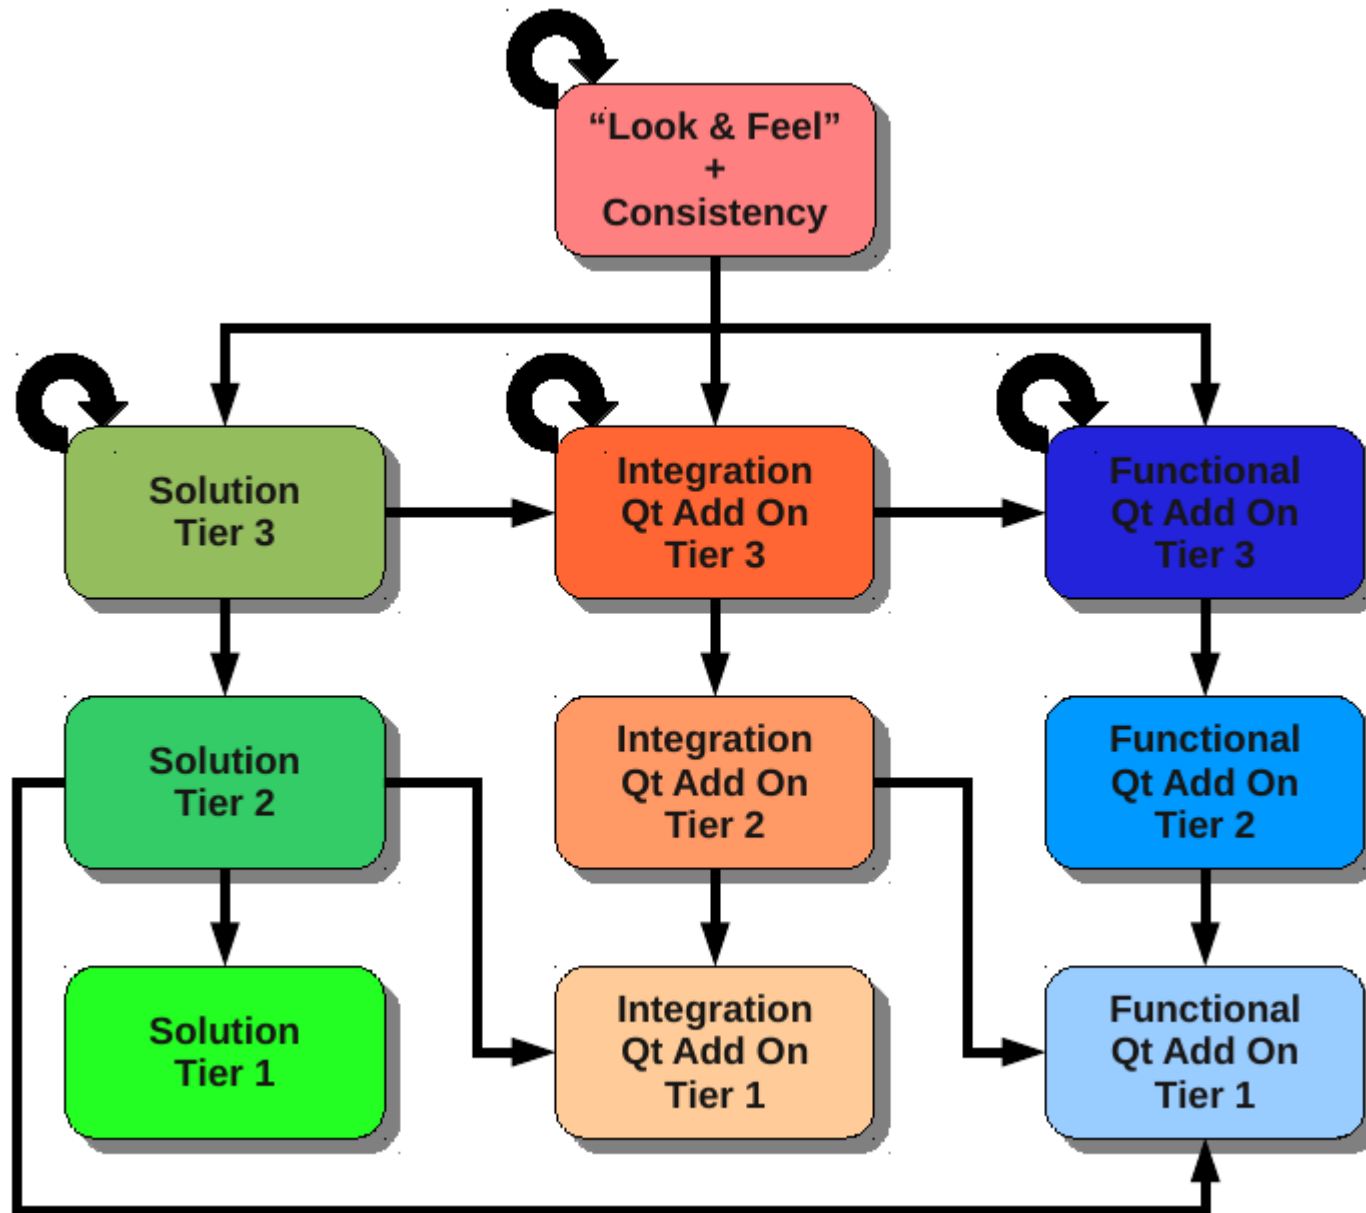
“Look & Feel”
+
Consistency

Solution
Tier 3

Integration
Qt Add On
Tier 3

Functional
Qt Add On
Tier 3

Solution
Tier 2

Integration
Qt Add On
Tier 2

Functional
Qt Add On
Tier 2

Solution
Tier 1

Integration
Qt Add On
Tier 1

Functional
Qt Add On
Tier 1